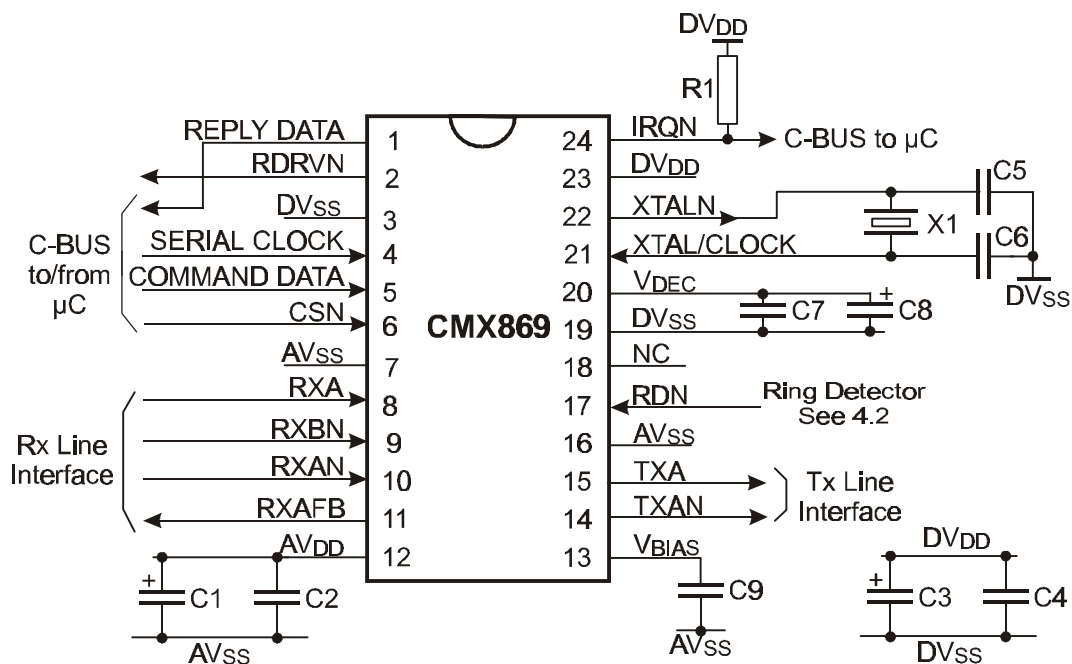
$DV_{DD}$

R1

REPLY DATA 1

RDRVN 2

$DV_{SS}$ 3

SERIAL CLOCK 4

COMMAND DATA 5

CSN 6

$AV_{SS}$ 7

RXA 8

RXBN 9

RXAN 10

RXAFB 11

$AV_{DD}$ 12

C-BUS to/from µC

Rx Line Interface

CMX869

24 IRQN

C-BUS to µC

23 $DV_{DD}$

22 XTALN

21 XTAL/CLOCK

20 $V_{DEC}$

19 $DV_{SS}$

18 NC

17 RDN

16 $AV_{SS}$

15 TXA

14 TXAN

13 $V_{BIAS}$

C5

X1

C6

$DV_{SS}$

C7

C8

Ring Detector See 4.2

Tx Line Interface

C1

C2

$AV_{SS}$

C9

$AV_{SS}$

$DV_{DD}$

C3

C4

$DV_{SS}$